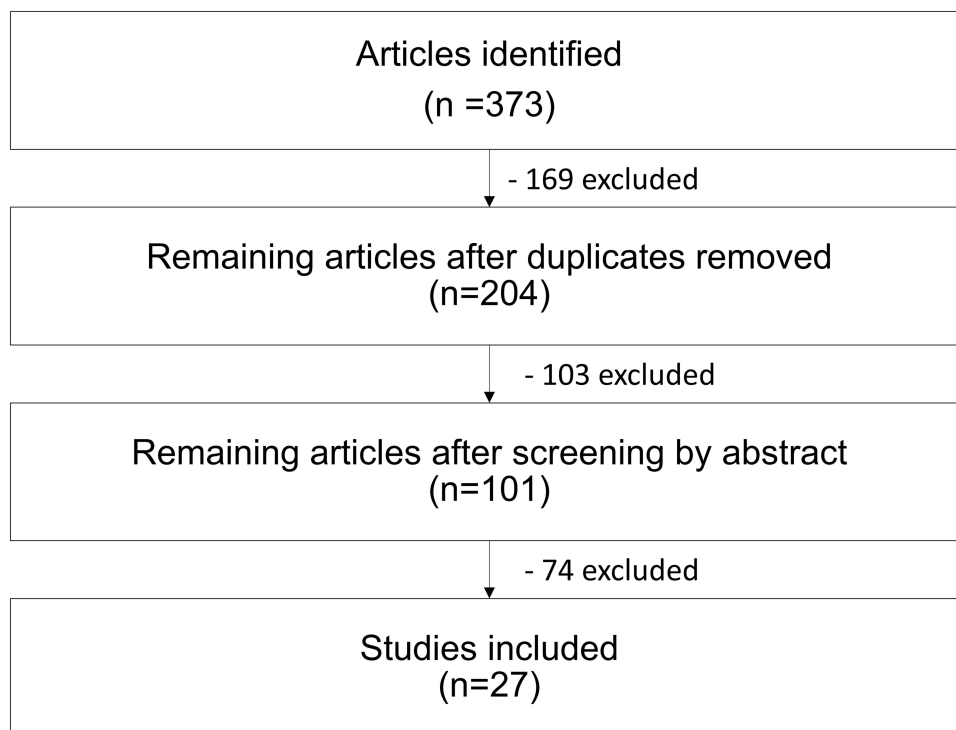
Articles identified
(n =373)

- 169 excluded

Remaining articles after duplicates removed
(n=204)

- 103 excluded

Remaining articles after screening by abstract
(n=101)

- 74 excluded

Studies included
(n=27)